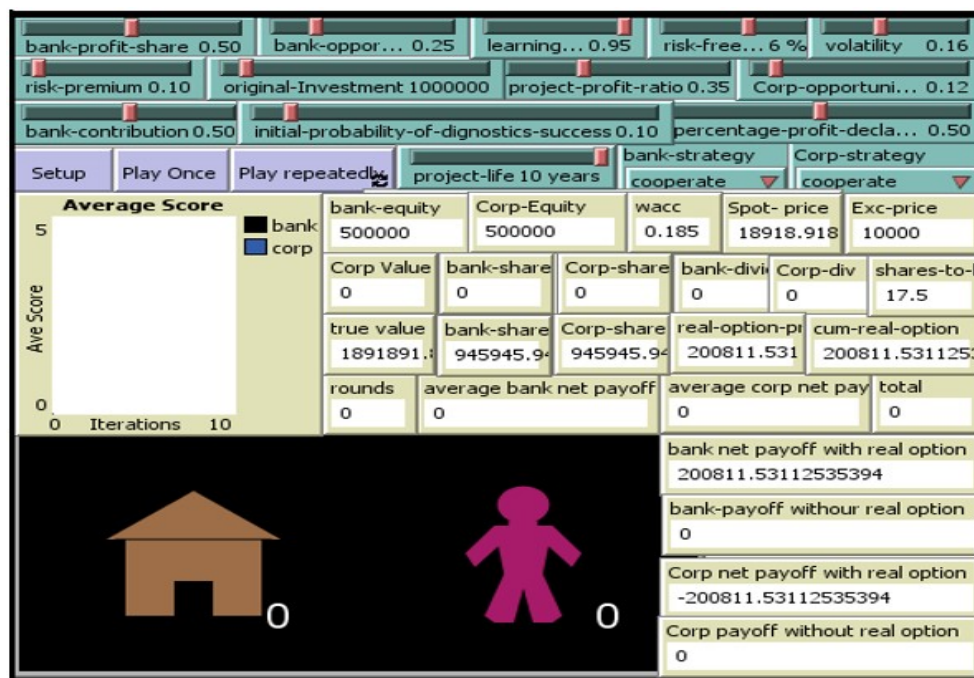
bank-profit-share 0.50
bank-oppor... 0.25
learning... 0.95
risk-free... 6 %
volatility 0.16
risk-premium 0.10
original-Investment 1000000
project-profit-ratio 0.35
Corp-opportuni... 0.12
bank-contribution 0.50
initial-probability-of-dignostics-success 0.10
percentage-profit-decla... 0.50

Setup
Play Once
Play repeatedly
project-life 10 years
bank-strategy
cooperate
Corp-strategy
cooperate

Average Score
5
bank
corp
Ave Score
0
0 Iterations 10

bank-equity
500000
Corp-Equity
500000
wacc
0.185
Spot- price
18918.918
Exc-price
10000

Corp Value
0
bank-share
0
Corp-share
0
bank-divi
0
Corp-div
0
shares-to-
17.5

true value
1891891.
bank-share
945945.9
Corp-share
945945.9
real-option-pr
200811.531
cum-real-option
200811.531125

rounds
0
average bank net payoff
0
average corp net pay
0
total
0

bank net payoff with real option
200811.53112535394
bank-payoff withour real option
0
Corp net payoff with real option
-200811.53112535394
Corp payoff without real option
0

0
0